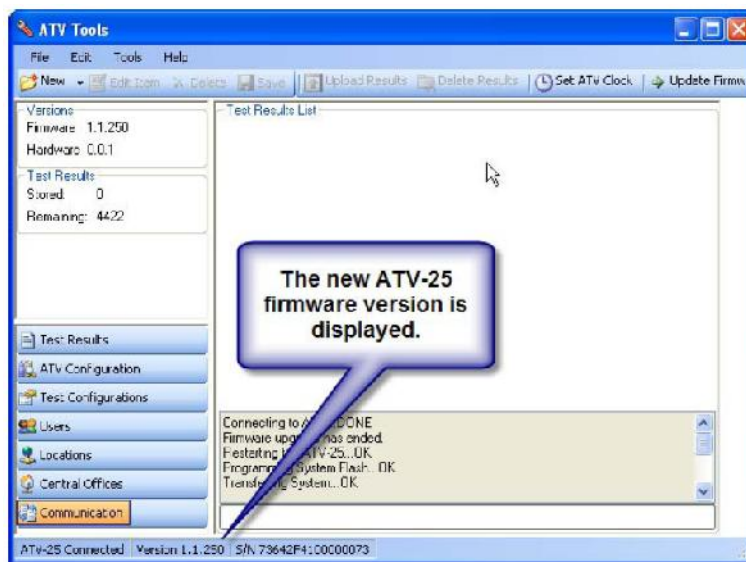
ATV Tools

File Edit Tools Help

New Edit Item Delete Save Upload Results Delete Results Set ATV Clock Update Firmw

Versions
Firmware 1.1.250
Hardware 0.0.1

Test Results
Stored 0
Remaining 4422

Test Results List

The new ATV-25 firmware version is displayed.

Test Results
ATV Configuration
Test Configurations
Users
Locations
Central Offices
Communication

Connecting to A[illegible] DONE
Firmware upg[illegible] has ended.
Restarting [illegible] ATV-25...OK
Programm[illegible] System Flash...OK
Transfe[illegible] System...OK

ATV-25 Connected Version 1.1.250 S/N 73642F4100C00073